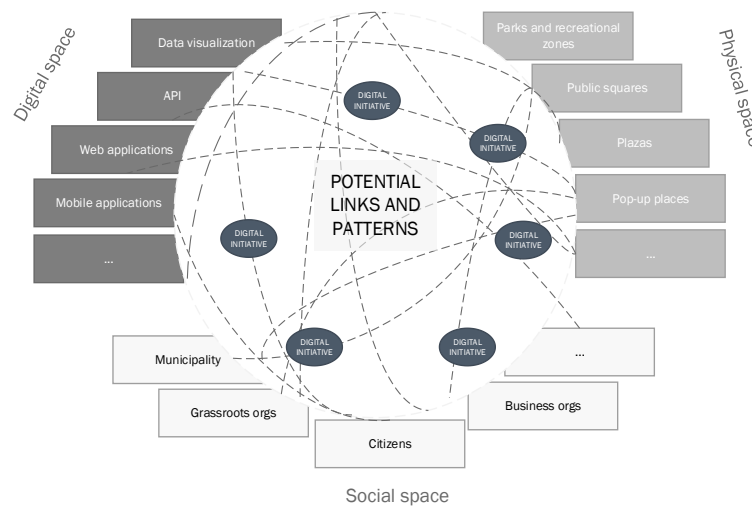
Digital space

Data visualization

API

Web applications

Mobile applications

...

Physical spac

Parks and recreational zones

Public squares

Plazas

Pop-up places

...

DIGITAL INITIATIVE

DIGITAL INITIATIVE

POTENTIAL LINKS AND PATTERNS

DIGITAL INITIATIVE

DIGITAL INITIATIVE

DIGITAL INITIATIVE

DIGITAL INITIATIVE

Municipality

...

Grassroots orgs

Business orgs

Citizens

Social space